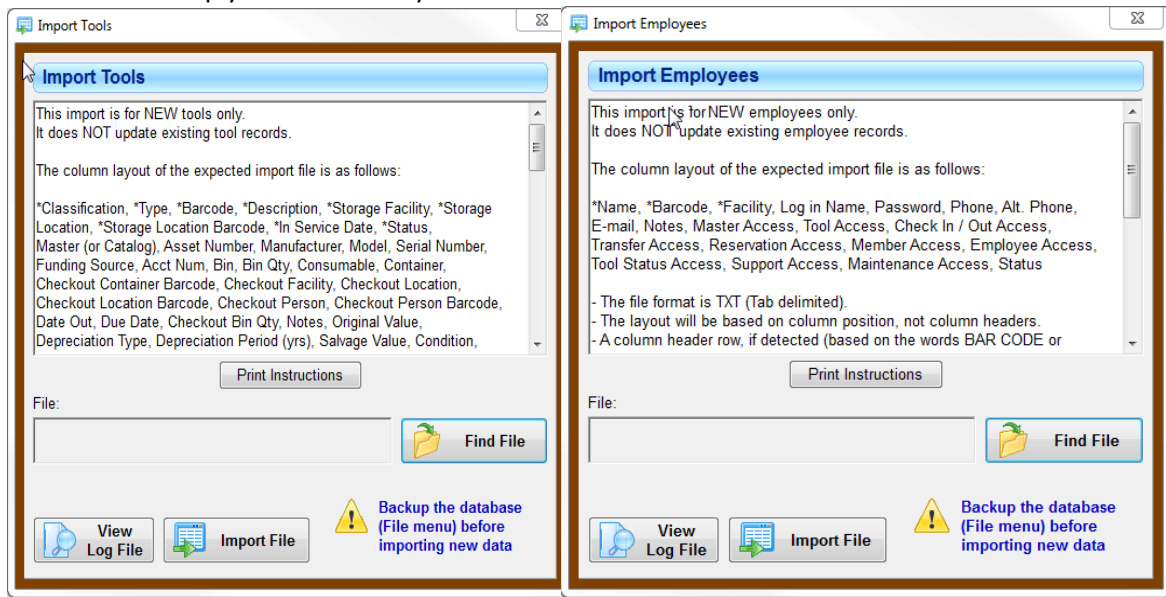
Import Tools

Import Tools

This import is for NEW tools only.
It does NOT update existing tool records.

The column layout of the expected import file is as follows:

*Classification, *Type, *Barcode, *Description, *Storage Facility, *Storage Location, *Storage Location Barcode, *In Service Date, *Status, Master (or Catalog), Asset Number, Manufacturer, Model, Serial Number, Funding Source, Acct Num, Bin, Bin Qty, Consumable, Container, Checkout Container Barcode, Checkout Facility, Checkout Location, Checkout Location Barcode, Checkout Person, Checkout Person Barcode, Date Out, Due Date, Checkout Bin Qty, Notes, Original Value, Depreciation Type, Depreciation Period (yrs), Salvage Value, Condition,

Print Instructions

File:

Find File

View Log File

Import File

Backup the database (File menu) before importing new data

Import Employees

Import Employees

This import is for NEW employees only.
It does NOT update existing employee records.

The column layout of the expected import file is as follows:

*Name, *Barcode, *Facility, Log in Name, Password, Phone, Alt. Phone, E-mail, Notes, Master Access, Tool Access, Check In / Out Access, Transfer Access, Reservation Access, Member Access, Employee Access, Tool Status Access, Support Access, Maintenance Access, Status

- The file format is TXT (Tab delimited).
- The layout will be based on column position, not column headers.
- A column header row, if detected (based on the words BAR CODE or

Print Instructions

File:

Find File

View Log File

Import File

Backup the database (File menu) before importing new data